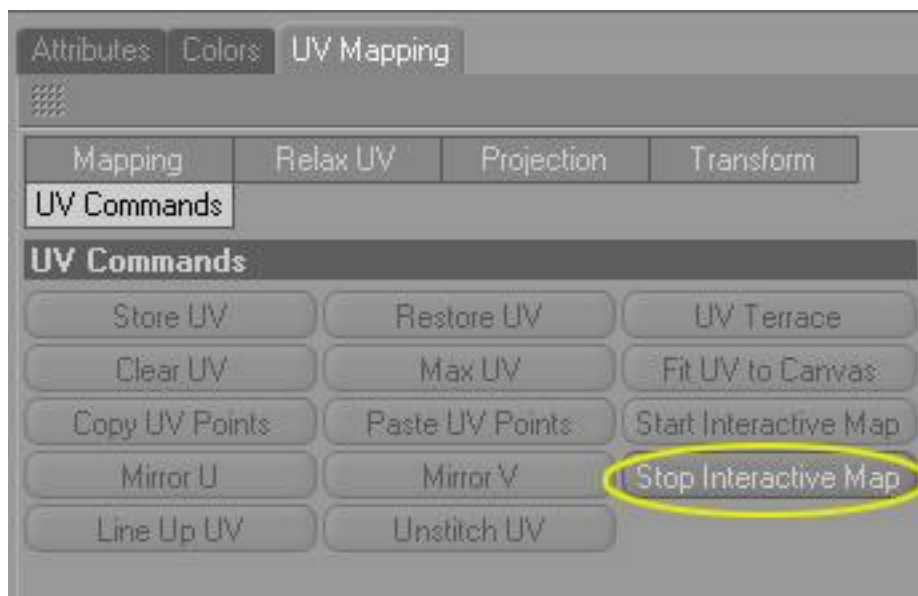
Attributes Colors UV Mapping

Mapping Relax UV Projection Transform
UV Commands

UV Commands

Store UV Restore UV UV Terrace
Clear UV Max UV Fit UV to Canvas
Copy UV Points Paste UV Points Start Interactive Map
Mirror U Mirror V Stop Interactive Map
Line Up UV Unstitch UV